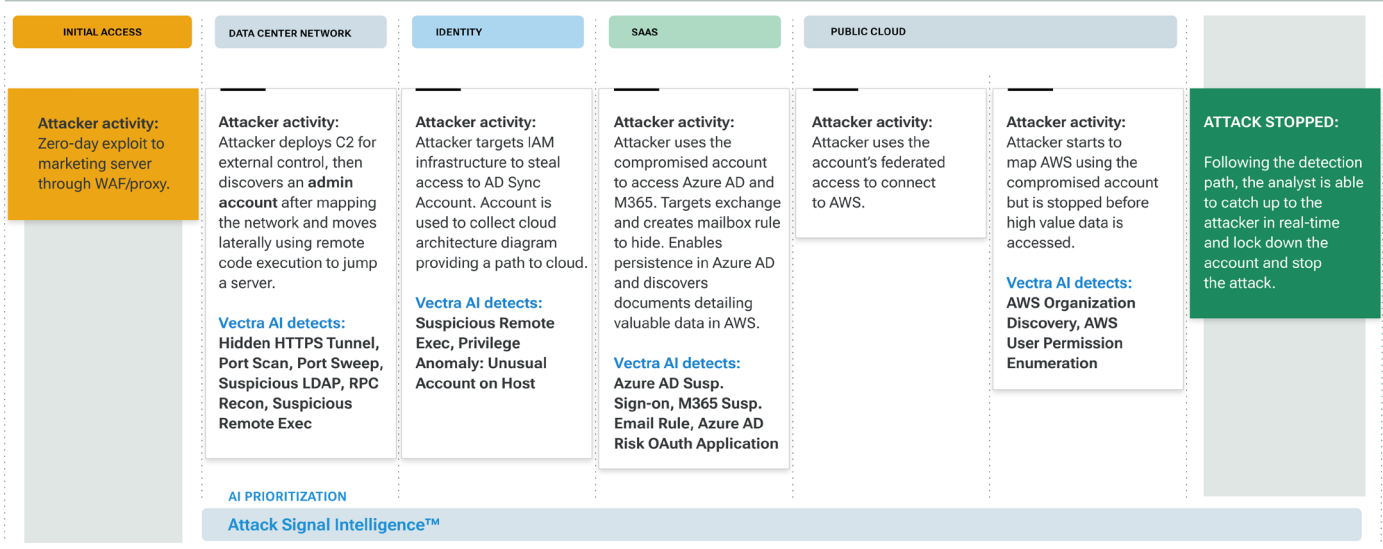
INITIAL ACCESS

DATA CENTER NETWORK

IDENTITY

SAAS

PUBLIC CLOUD

Attacker activity:
Zero-day exploit to marketing server through WAF/proxy.

Attacker activity:
Attacker deploys C2 for external control, then discovers an **admin account** after mapping the network and moves laterally using remote code execution to jump a server.

Vectra AI detects:
Hidden HTTPS Tunnel, Port Scan, Port Sweep, Suspicious LDAP, RPC Recon, Suspicious Remote Exec

Attacker activity:
Attacker targets IAM infrastructure to steal access to AD Sync Account. Account is used to collect cloud architecture diagram providing a path to cloud.

Vectra AI detects:
Suspicious Remote Exec, Privilege Anomaly: Unusual Account on Host

Attacker activity:
Attacker uses the compromised account to access Azure AD and M365. Targets exchange and creates mailbox rule to hide. Enables persistence in Azure AD and discovers documents detailing valuable data in AWS.

Vectra AI detects:
Azure AD Susp. Sign-on, M365 Susp. Email Rule, Azure AD Risk OAuth Application

Attacker activity:
Attacker uses the account's federated access to connect to AWS.

Attacker activity:
Attacker starts to map AWS using the compromised account but is stopped before high value data is accessed.

Vectra AI detects:
AWS Organization Discovery, AWS User Permission Enumeration

ATTACK STOPPED:
Following the detection path, the analyst is able to catch up to the attacker in real-time and lock down the account and stop the attack.

AI PRIORITIZATION

Attack Signal Intelligence™